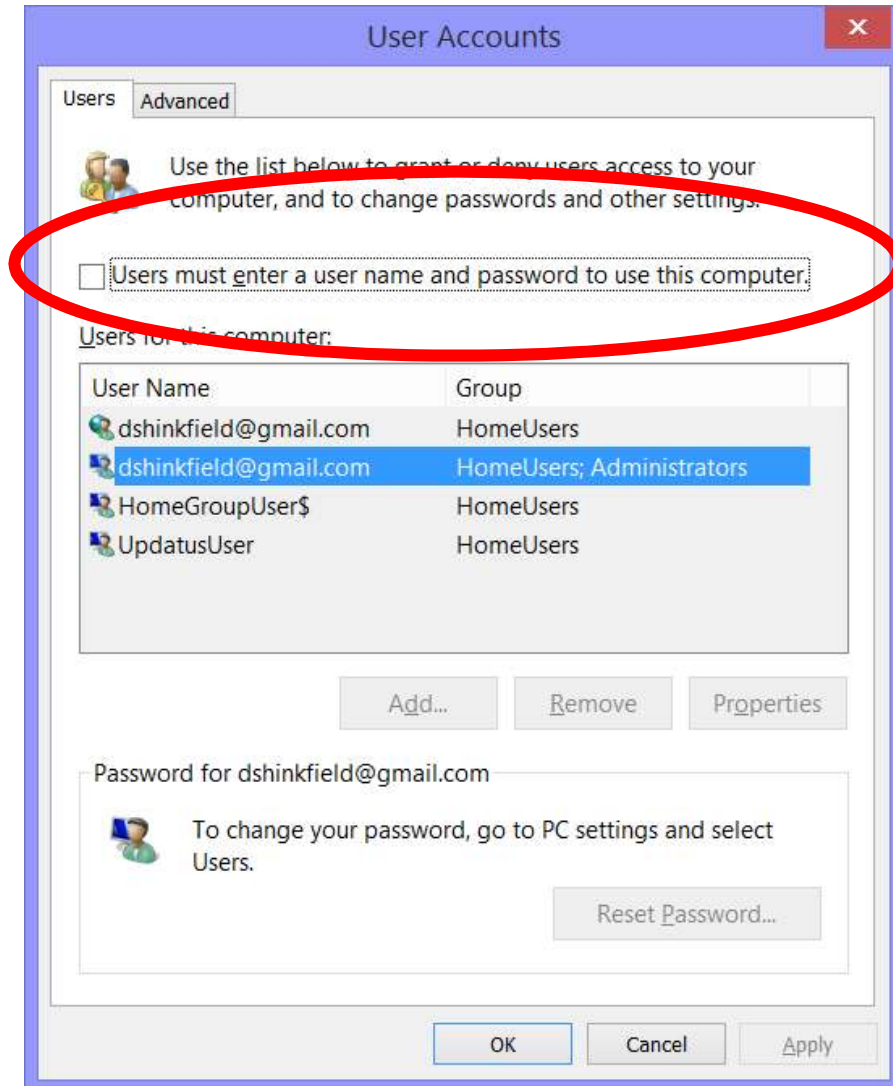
User Accounts

Users Advanced

Use the list below to grant or deny users access to your computer, and to change passwords and other settings.

Users must enter a user name and password to use this computer.

Users for this computer:

| User Name | Group |
|---|---|
| dshinkfield@gmail.com | HomeUsers |
| dshinkfield@gmail.com | HomeUsers; Administrators |
| HomeGroupUser$ | HomeUsers |
| UpdatusUser | HomeUsers |

Add... Remove Properties

Password for dshinkfield@gmail.com

To change your password, go to PC settings and select Users.

Reset Password...

OK Cancel Apply